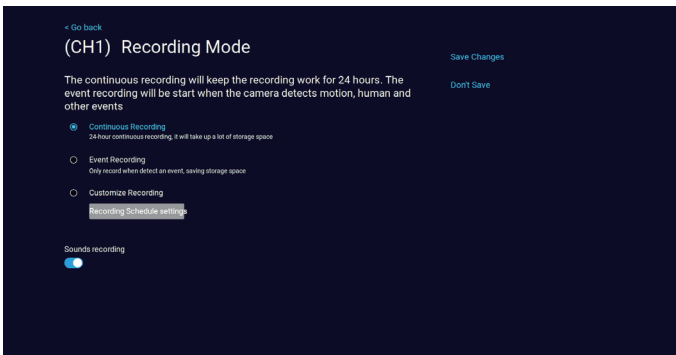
< Go back

(CH1) Recording Mode

Save Changes

Don't Save

The continuous recording will keep the recording work for 24 hours. The event recording will be start when the camera detects motion, human and other events

Continuous Recording
24-hour continuous recording, it will take up a lot of storage space

Event Recording
Only record when detect an event, saving storage space

Customize Recording

Recording Schedule settings

Sounds recording